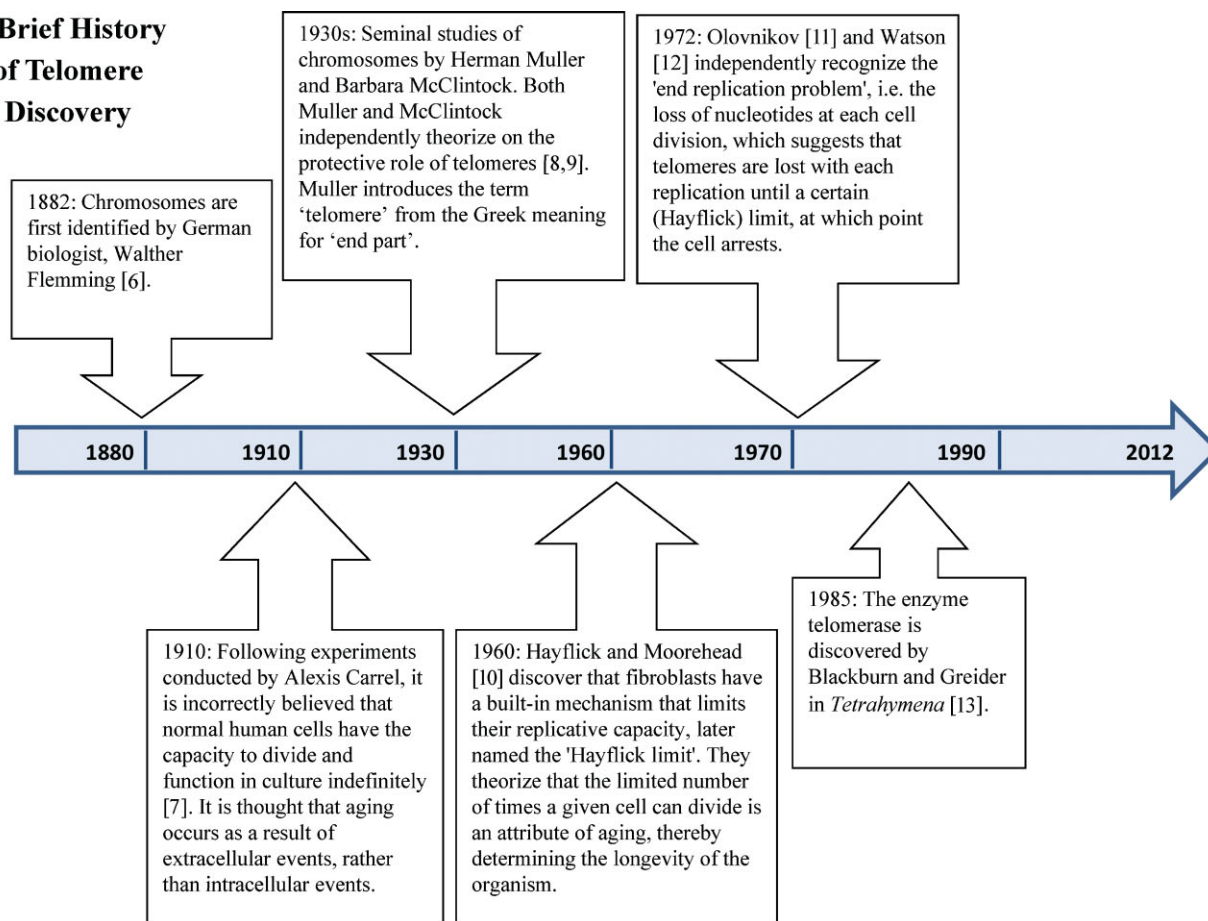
Brief History of Telomere Discovery

1882: Chromosomes are first identified by German biologist, Walther Flemming [6].

1930s: Seminal studies of chromosomes by Herman Muller and Barbara McClintock. Both Muller and McClintock independently theorize on the protective role of telomeres [8,9]. Muller introduces the term 'telomere' from the Greek meaning for 'end part'.

1972: Olovnikov [11] and Watson [12] independently recognize the 'end replication problem', i.e. the loss of nucleotides at each cell division, which suggests that telomeres are lost with each replication until a certain (Hayflick) limit, at which point the cell arrests.

1880 | 1910 | 1930 | 1960 | 1970 | 1990 | 2012

1910: Following experiments conducted by Alexis Carrel, it is incorrectly believed that normal human cells have the capacity to divide and function in culture indefinitely [7]. It is thought that aging occurs as a result of extracellular events, rather than intracellular events.

1960: Hayflick and Moorehead [10] discover that fibroblasts have a built-in mechanism that limits their replicative capacity, later named the 'Hayflick limit'. They theorize that the limited number of times a given cell can divide is an attribute of aging, thereby determining the longevity of the organism.

1985: The enzyme telomerase is discovered by Blackburn and Greider in *Tetrahymena* [13].